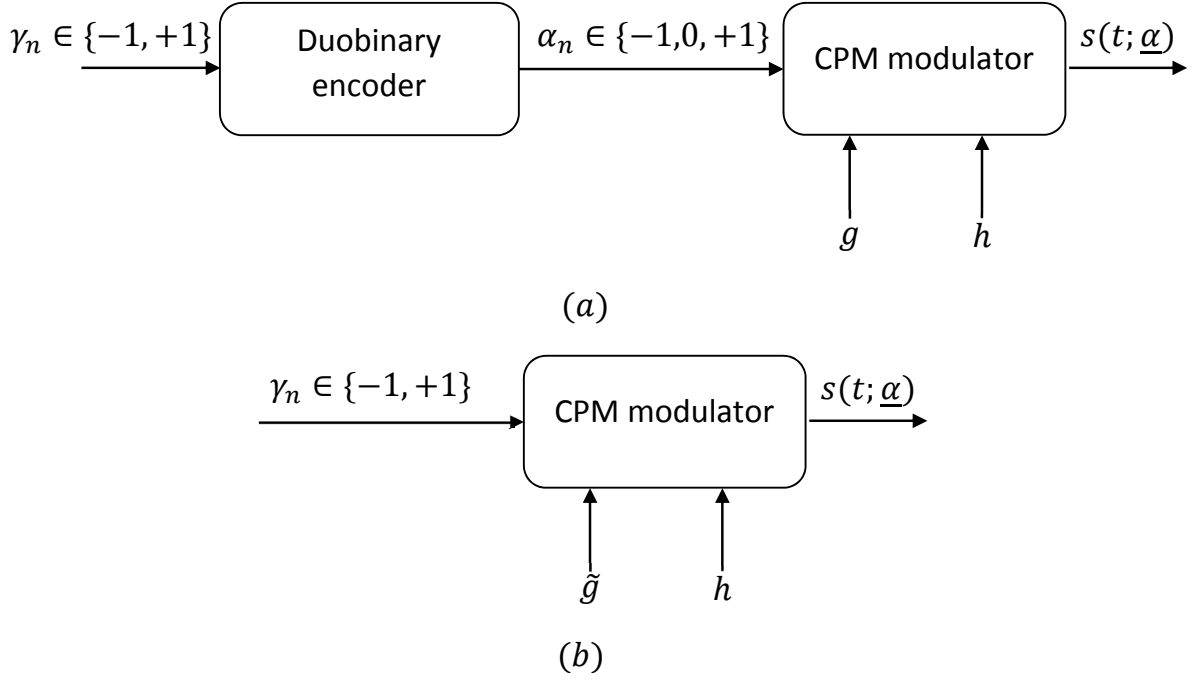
$\gamma_n \in \{-1,+1\}$

Duobinary encoder

$\alpha_n \in \{-1,0,+1\}$

CPM modulator

$s(t;\underline{\alpha})$

$g$

$h$

$(a)$

$\gamma_n \in \{-1,+1\}$

CPM modulator

$s(t;\underline{\alpha})$

$\tilde{g}$

$h$

$(b)$